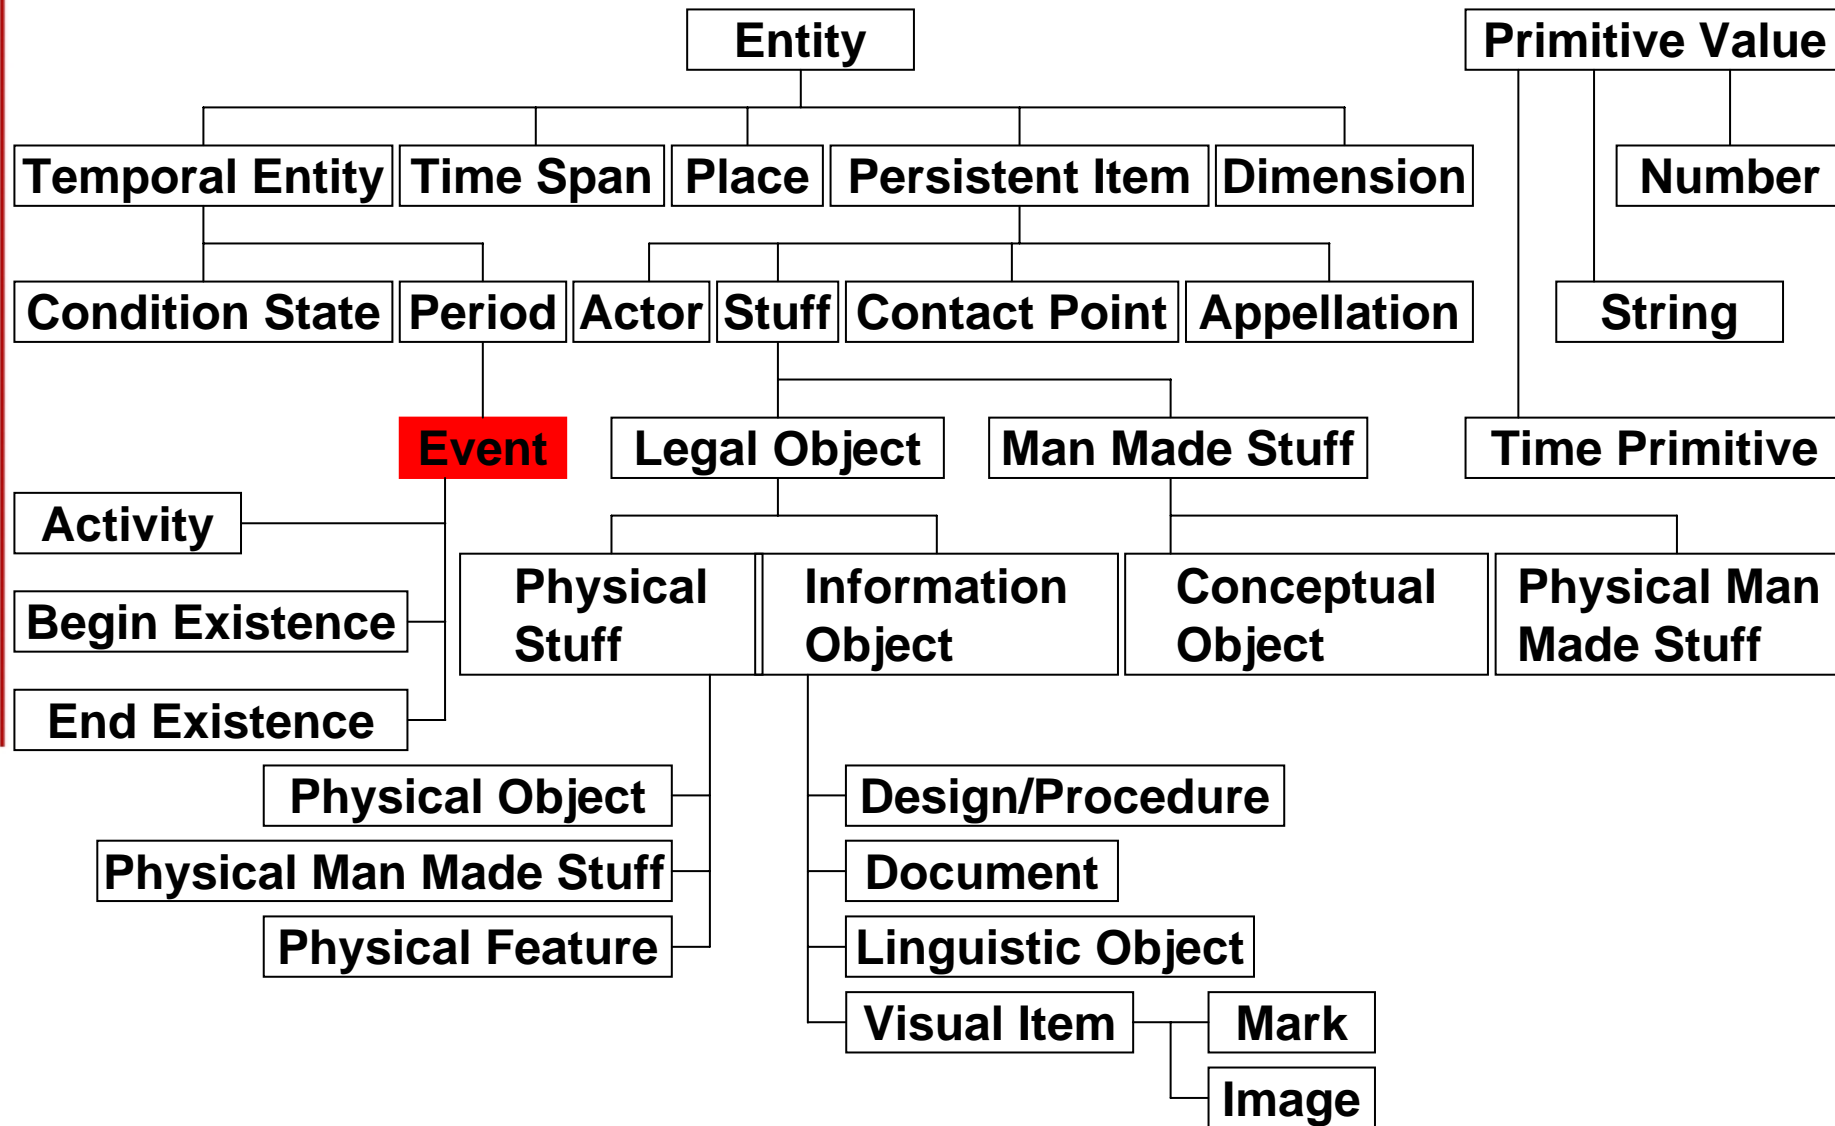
Entity

Primitive Value

Temporal Entity

Time Span

Place

Persistent Item

Dimension

Number

Condition State

Period

Actor

Stuff

Contact Point

Appellation

String

Event

Legal Object

Man Made Stuff

Time Primitive

Activity

Begin Existence

End Existence

Physical Stuff

Information Object

Conceptual Object

Physical Man Made Stuff

Physical Object

Physical Man Made Stuff

Physical Feature

Design/Procedure

Document

Linguistic Object

Visual Item

Mark

Image